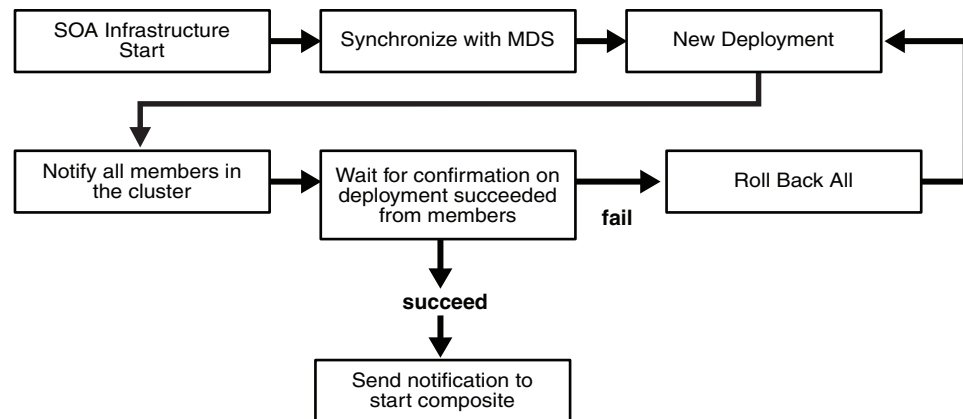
SOA Infrastructure Start

Synchronize with MDS

New Deployment

Notify all members in the cluster

Wait for confirmation on deployment succeeded from members

fail

Roll Back All

succeed

Send notification to start composite